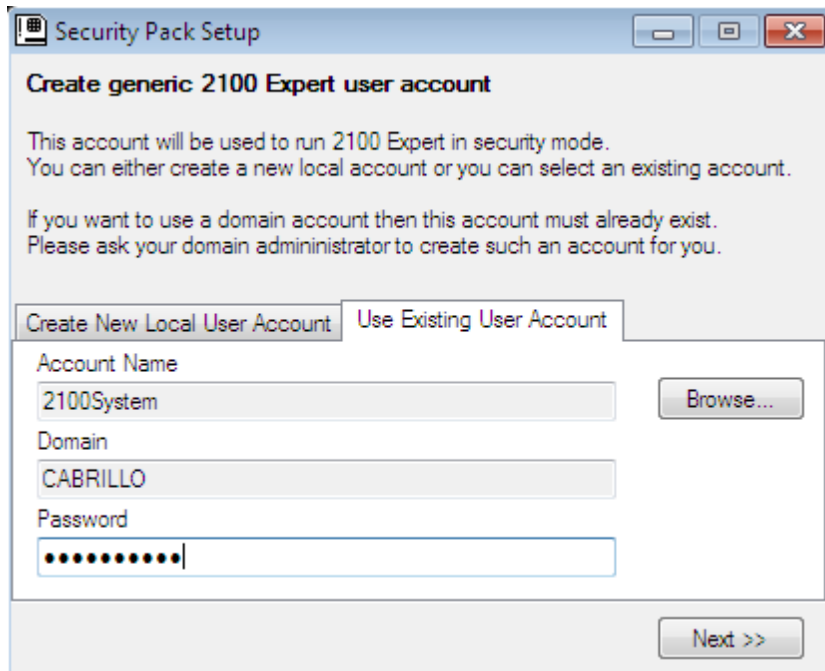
Security Pack Setup

Create generic 2100 Expert user account

This account will be used to run 2100 Expert in security mode.
You can either create a new local account or you can select an existing account.

If you want to use a domain account then this account must already exist.
Please ask your domain admininistrator to create such an account for you.

Create New Local User Account
Use Existing User Account

Account Name
2100System
Browse...
Domain
CABRILLO
Password
••••••••••

Next >>